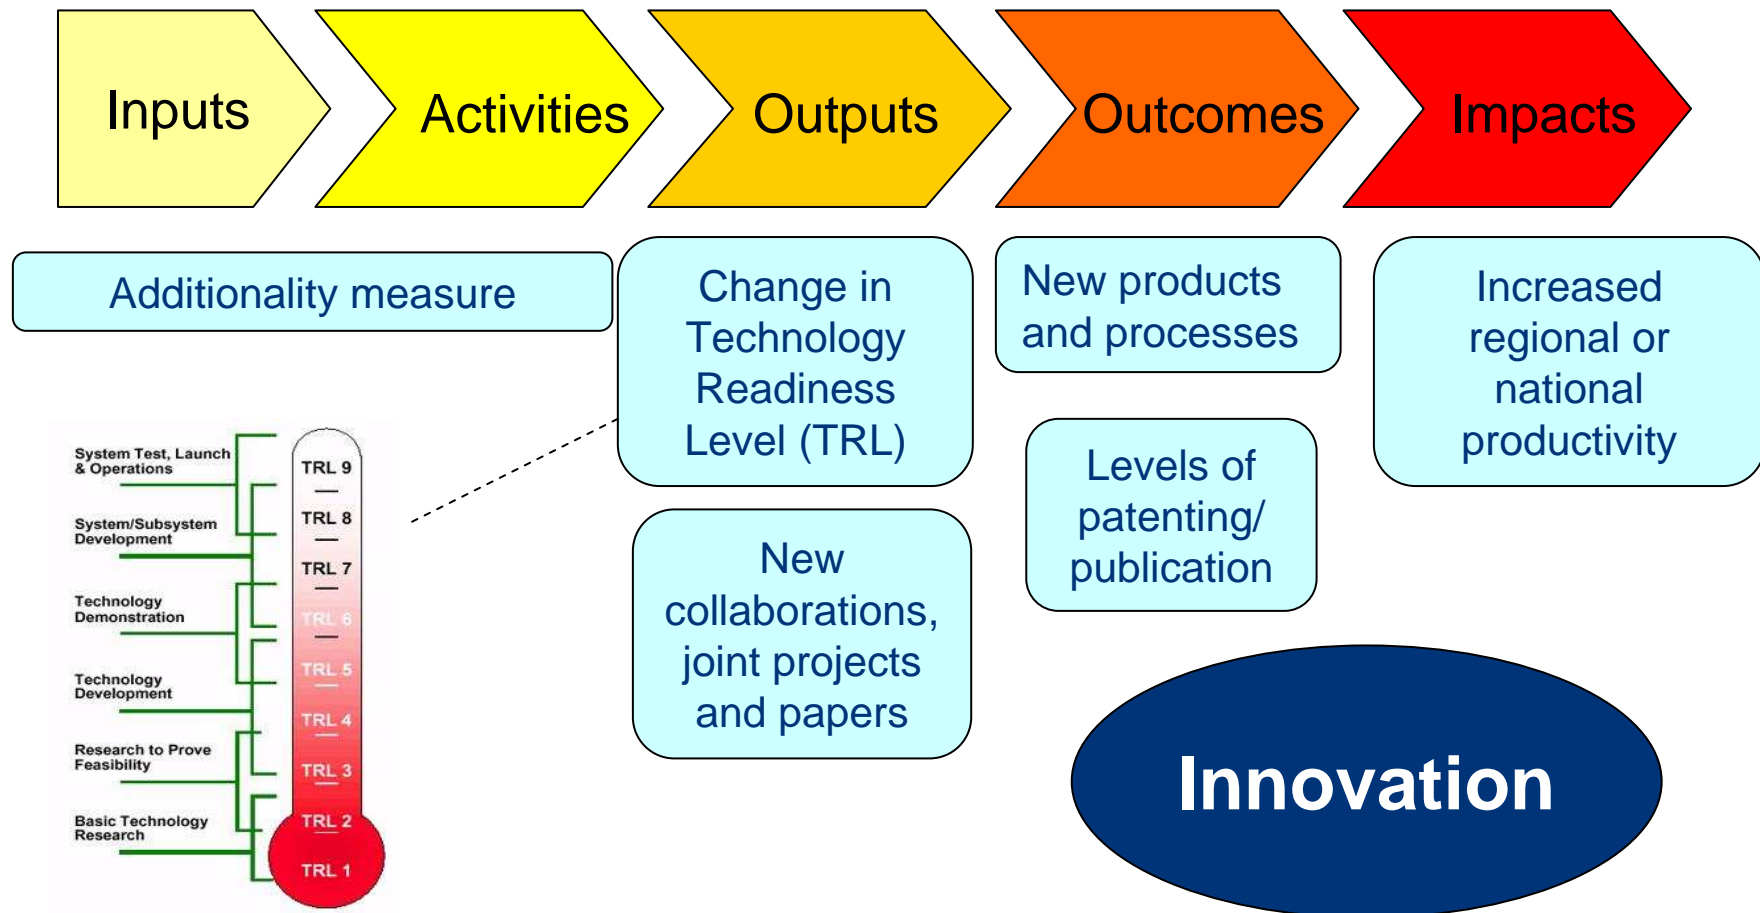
Inputs

Activities

Outputs

Outcomes

Impacts

Additionality measure

Change in Technology Readiness Level (TRL)

New products and processes

Increased regional or national productivity

System Test, Launch & Operations

System/Subsystem Development

Technology Demonstration

Technology Development

Research to Prove Feasibility

Basic Technology Research

TRL 9

TRL 8

TRL 7

TRL 6

TRL 5

TRL 4

TRL 3

TRL 2

TRL 1

Levels of patenting/ publication

New collaborations, joint projects and papers

Innovation